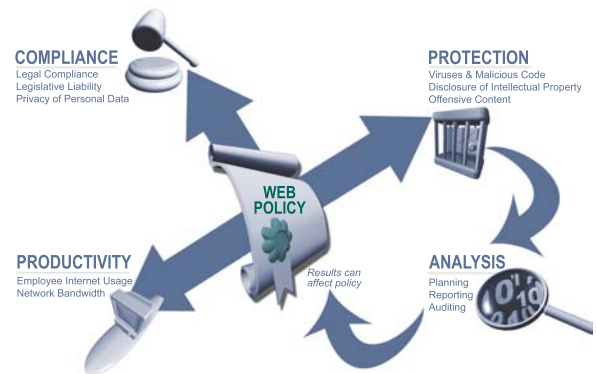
COMPLIANCE
Legal Compliance
Legislative Liability
Privacy of Personal Data

PROTECTION
Viruses & Malicious Code
Disclosure of Intellectual Property
Offensive Content

WEB POLICY

PRODUCTIVITY
Employee Internet Usage
Network Bandwidth

Results can affect policy

ANALYSIS
Planning
Reporting
Auditing